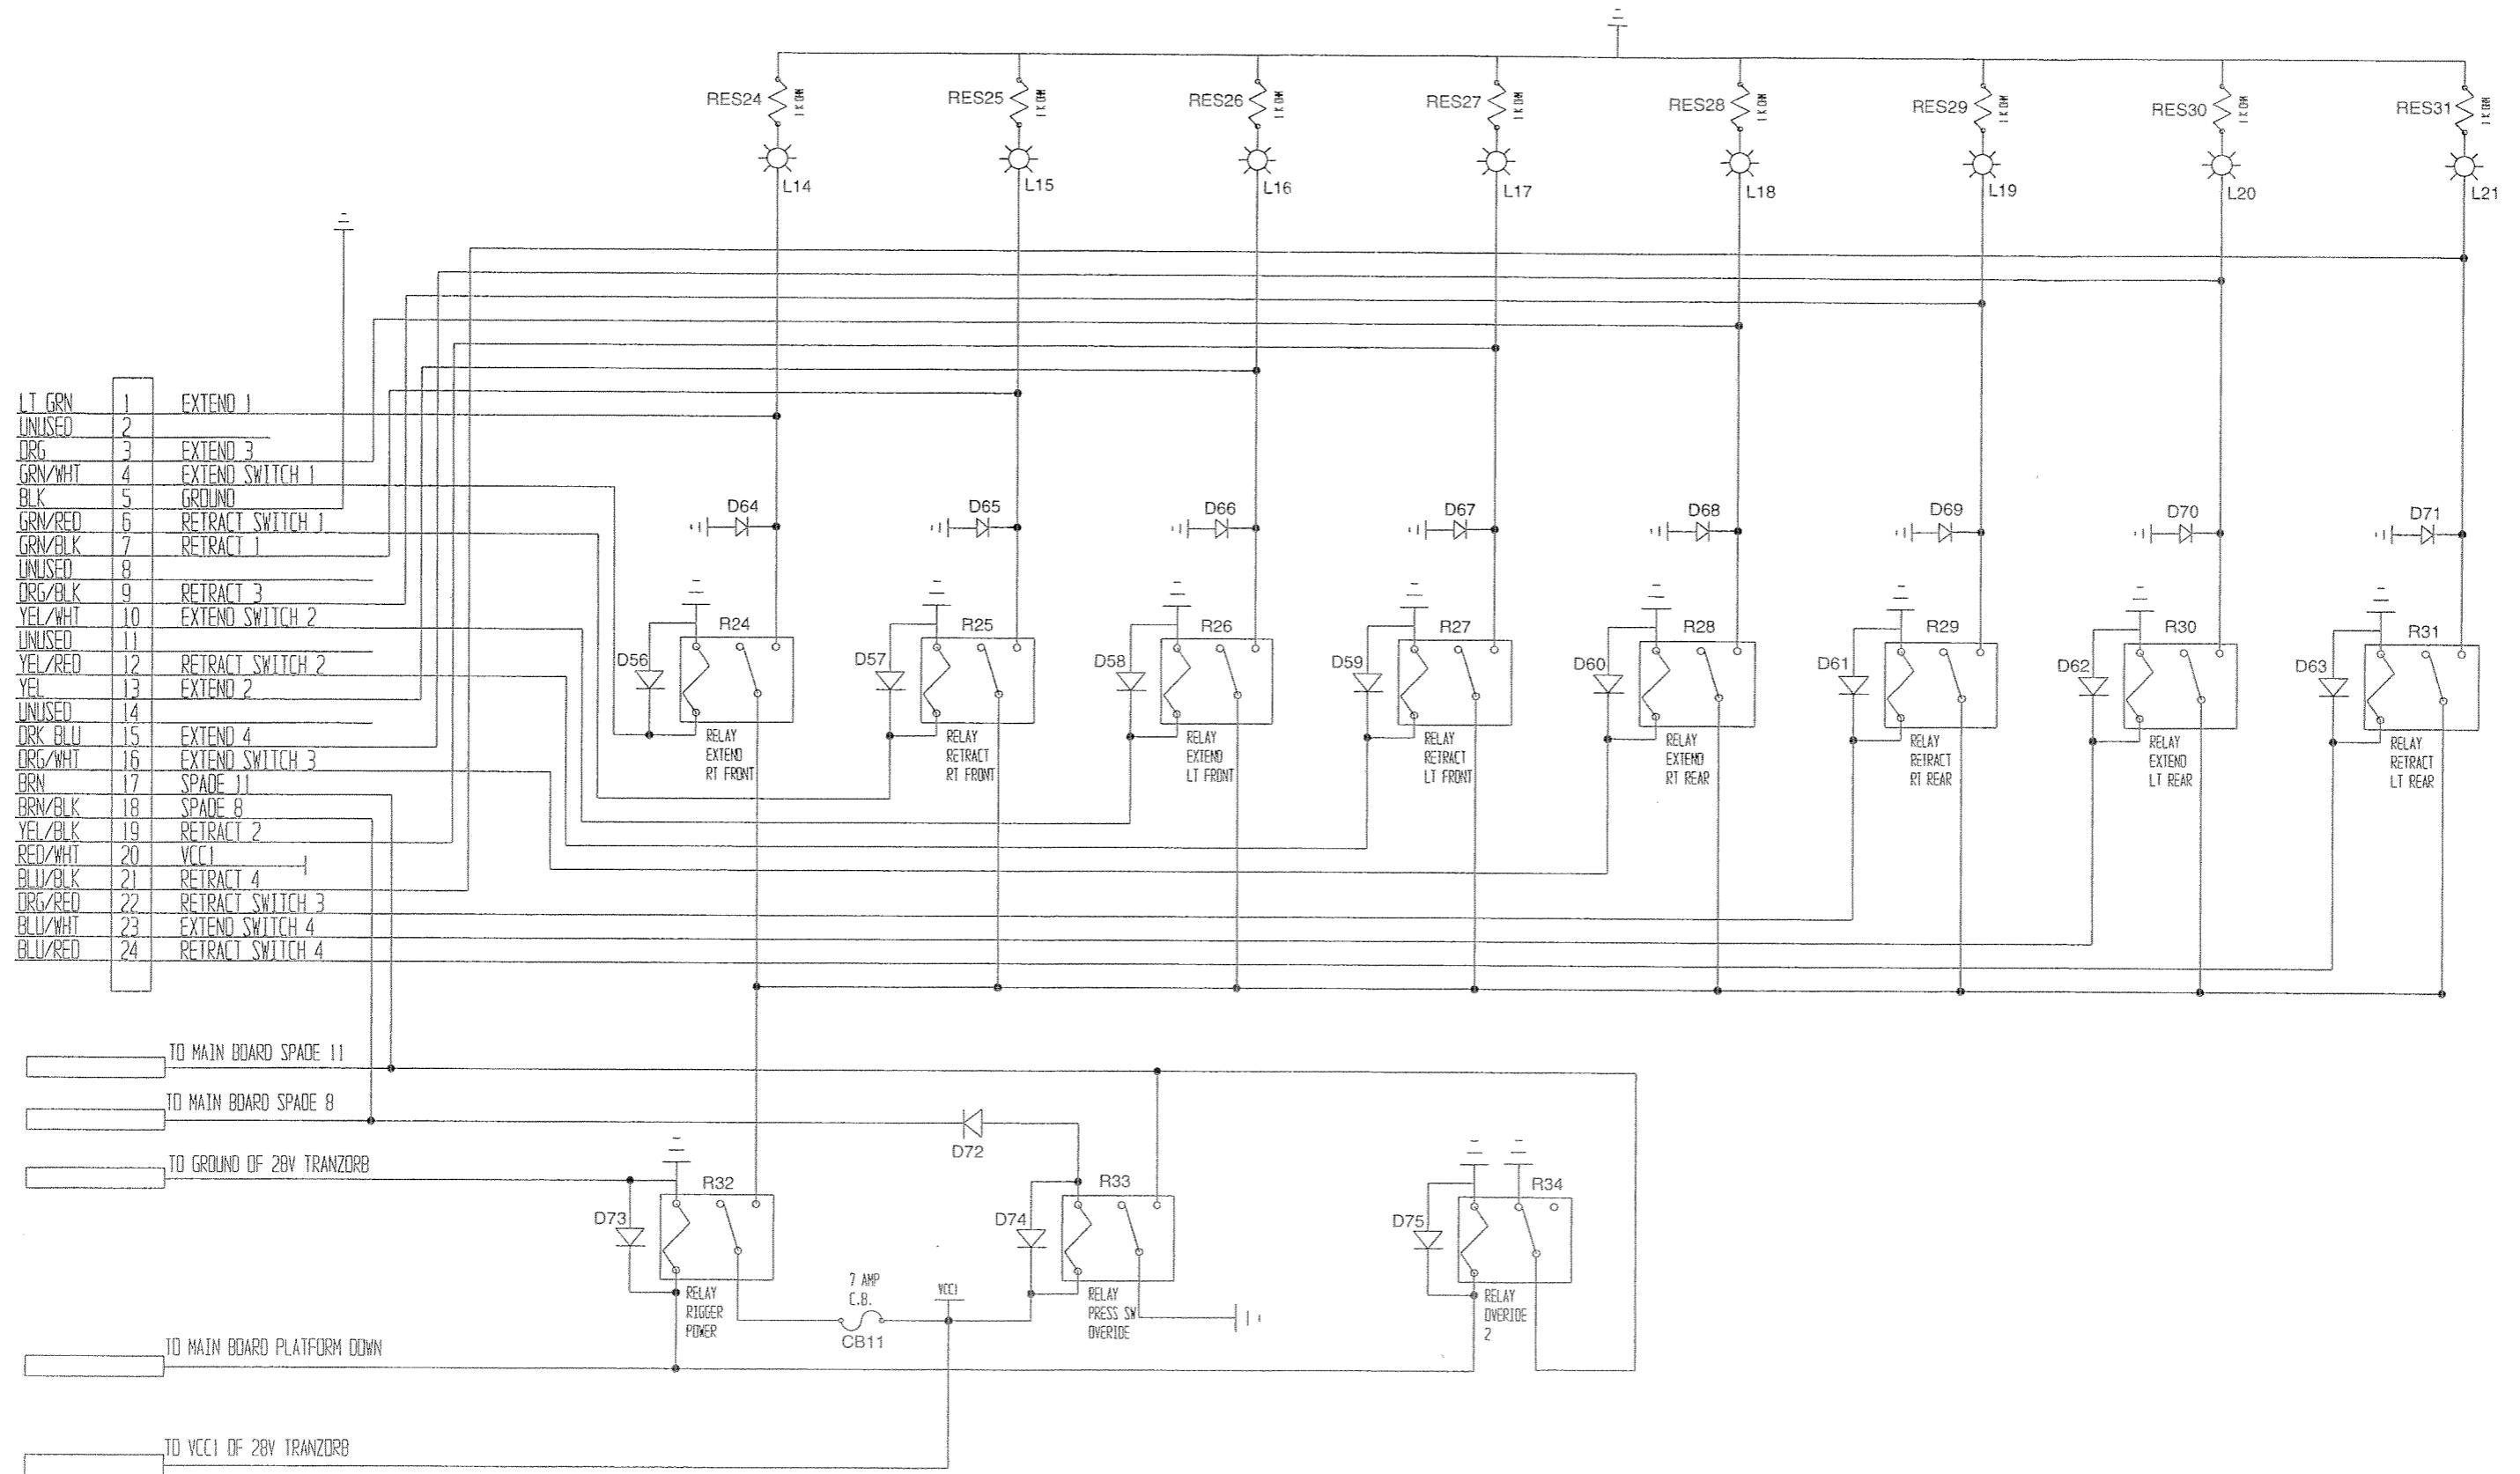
RES24 1 KOHM
RES25 1 KOHM
RES26 1 KOHM
RES27 1 KOHM
RES28 1 KOHM
RES29 1 KOHM
RES30 1 KOHM
RES31 1 KOHM

L14 L15 L16 L17 L18 L19 L20 L21

| | | |
|---|---|---|
| LT GRN | 1 | EXTEND 1 |
| UNUSED | 2 | |
| ORG | 3 | EXTEND 3 |
| GRN/WHT | 4 | EXTEND SWITCH 1 |
| BLK | 5 | GROUND |
| GRN/RED | 6 | RETRACT SWITCH 1 |
| GRN/BLK | 7 | RETRACT 1 |
| UNUSED | 8 | |
| ORG/BLK | 9 | RETRACT 3 |
| YEL/WHT | 10 | EXTEND SWITCH 2 |
| UNUSED | 11 | |
| YEL/RED | 12 | RETRACT SWITCH 2 |
| YEL | 13 | EXTEND 2 |
| UNUSED | 14 | |
| DRK BLU | 15 | EXTEND 4 |
| ORG/WHT | 16 | EXTEND SWITCH 3 |
| BRN | 17 | SPADE 11 |
| BRN/BLK | 18 | SPADE 8 |
| YEL/BLK | 19 | RETRACT 2 |
| RED/WHT | 20 | VCC1 |
| BLU/BLK | 21 | RETRACT 4 |
| ORG/RED | 22 | RETRACT SWITCH 3 |
| BLU/WHT | 23 | EXTEND SWITCH 4 |
| BLU/RED | 24 | RETRACT SWITCH 4 |

D64 D65 D66 D67 D68 D69 D70 D71

D56 R24 RELAY EXTEND RT FRONT
D57 R25 RELAY RETRACT RT FRONT
D58 R26 RELAY EXTEND LT FRONT
D59 R27 RELAY RETRACT LT FRONT
D60 R28 RELAY EXTEND RT REAR
D61 R29 RELAY RETRACT RT REAR
D62 R30 RELAY EXTEND LT REAR
D63 R31 RELAY RETRACT LT REAR

TO MAIN BOARD SPADE 11
TO MAIN BOARD SPADE 8
D72
TO GROUND OF 28V TRANZORB
R32 D73 RELAY RIGGER POWER
7 AMP C.B. CB11
VCC1
R33 D74 RELAY PRESS SW OVERIDE
R34 D75 RELAY OVERIDE 2
TO MAIN BOARD PLATFORM DOWN
TO VCC1 OF 28V TRANZORB